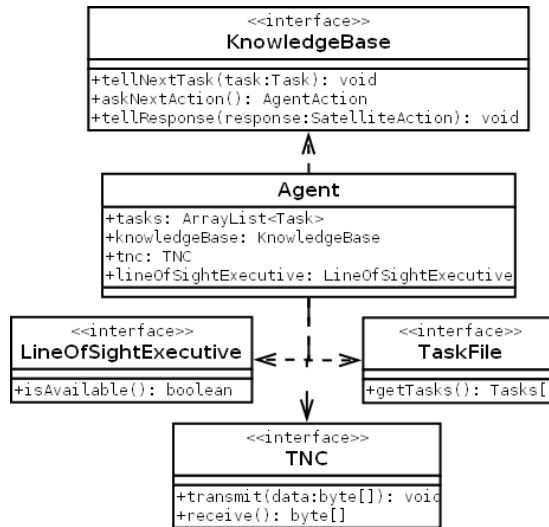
<<interface>>
KnowledgeBase

+tellNextTask(task:Task): void
+askNextAction(): AgentAction
+tellResponse(response:SatelliteAction): void

Agent

+tasks: ArrayList<Task>
+knowledgeBase: KnowledgeBase
+tnc: TNC
+lineOfSightExecutive: LineOfSightExecutive

<<interface>>
LineOfSightExecutive

+isAvailable(): boolean

<<interface>>
TaskFile

+getTasks(): Tasks[

<<interface>>
TNC

+transmit(data:byte[]): voic
+receive(): byte[]